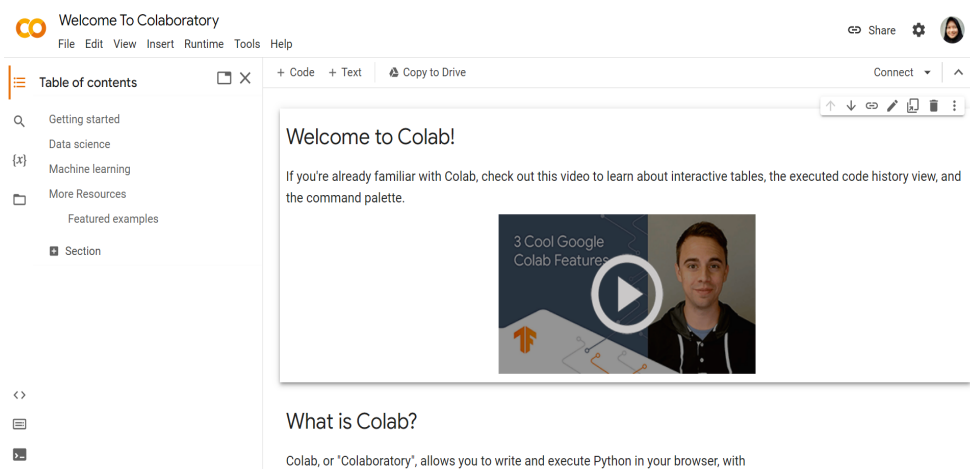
CO Welcome To Colaboratory

File Edit View Insert Runtime Tools Help

Share

Table of contents

Getting started

Data science

Machine learning

More Resources

Featured examples

Section

{x}

+ Code + Text Copy to Drive

Connect

Welcome to Colab!

If you're already familiar with Colab, check out this video to learn about interactive tables, the executed code history view, and the command palette.

3 Cool Google Colab Features

What is Colab?

Colab, or "Colaboratory", allows you to write and execute Python in your browser, with